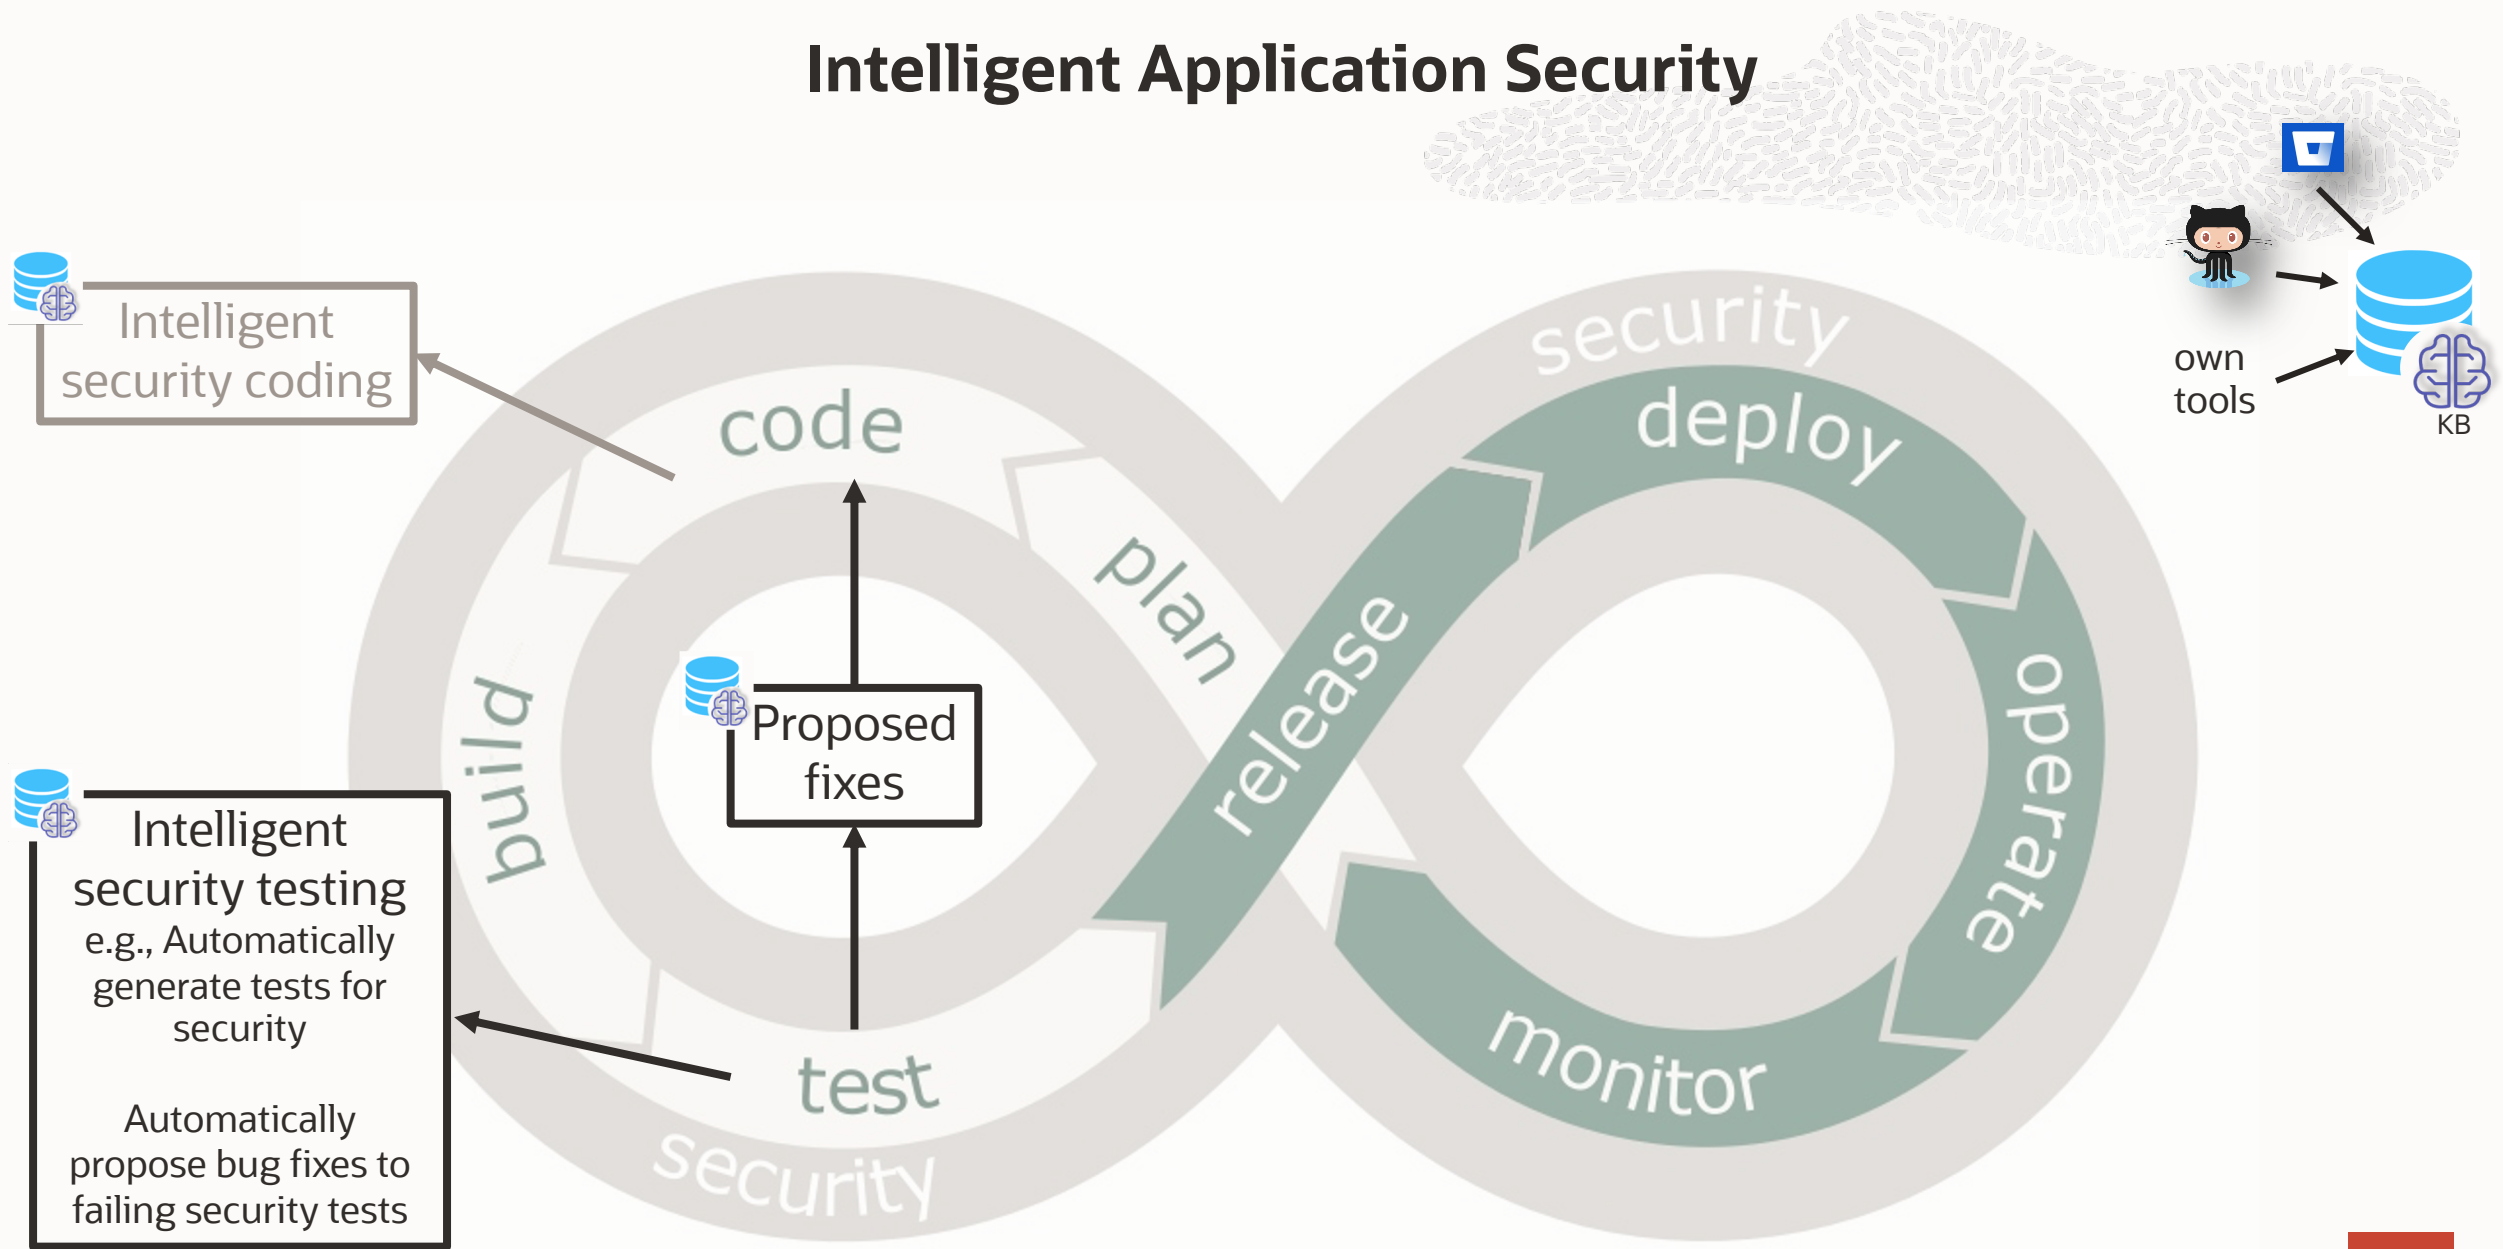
Intelligent Application Security

Intelligent security coding

own tools

KB

code

plan

security

deploy

release

operate

monitor

build

Proposed fixes

test

security

Intelligent security testing
e.g., Automatically generate tests for security

Automatically propose bug fixes to failing security tests